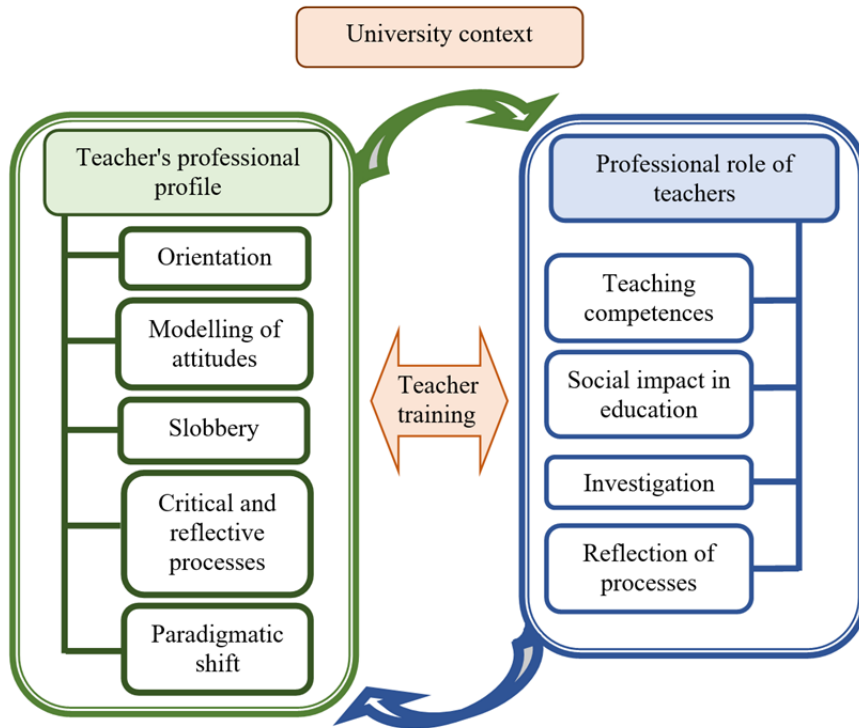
University context

Teacher's professional profile

Orientation

Modelling of attitudes

Slobbery

Critical and reflective processes

Paradigmatic shift

Teacher training

Professional role of teachers

Teaching competences

Social impact in education

Investigation

Reflection of processes